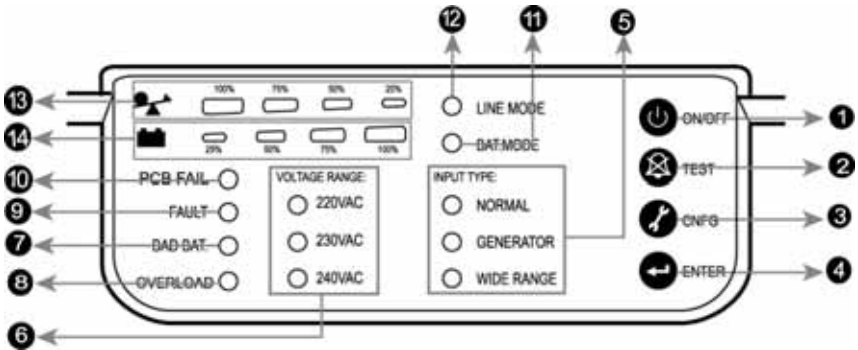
13
100%
75%
50%
25%
14
25%
50%
75%
100%
12
11
5
LINE MODE
BAT MODE
ON/OFF
1
TEST
2
CNFG
3
ENTER
4
10
PCB FAIL
9
FAULT
7
BAD BAT.
8
OVERLOAD
VOLTAGE RANGE:
220VAC
230VAC
240VAC
INPUT TYPE:
NORMAL
GENERATOR
WIDE RANGE
6